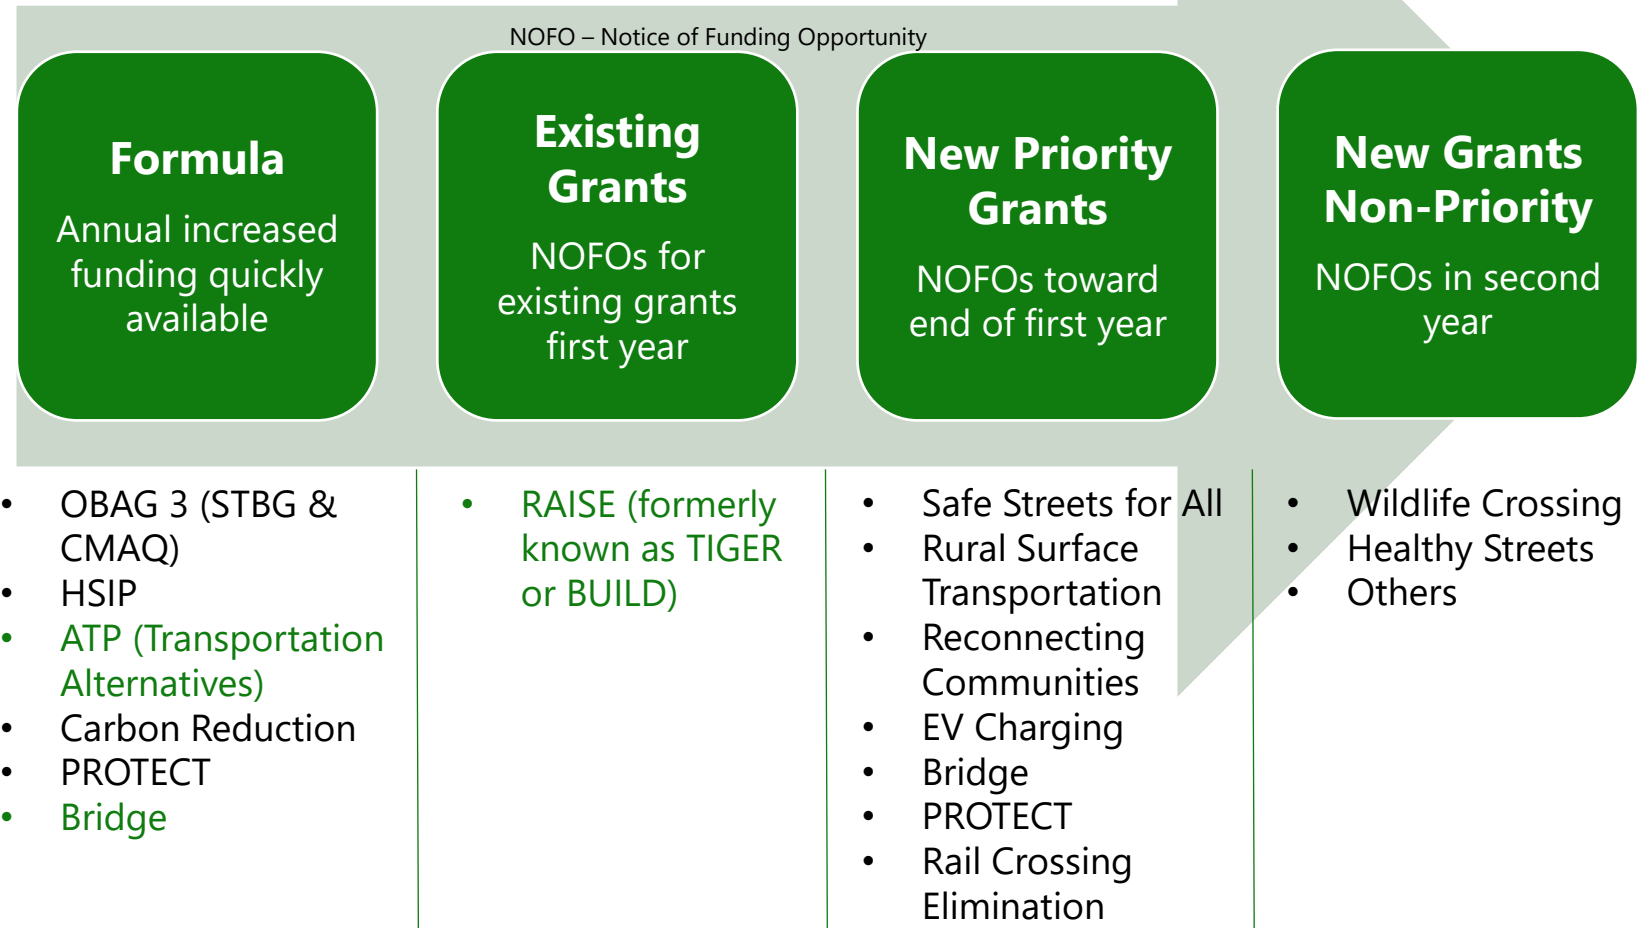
NOFO – Notice of Funding Opportunity

Formula

Annual increased funding quickly available

Existing Grants

NOFOs for existing grants first year

New Priority Grants

NOFOs toward end of first year

New Grants Non-Priority

NOFOs in second year

- OBAG 3 (STBG & CMAQ)
- HSIP
- ATP (Transportation Alternatives)
- Carbon Reduction
- PROTECT
- Bridge

- RAISE (formerly known as TIGER or BUILD)

- Safe Streets for All
- Rural Surface Transportation
- Reconnecting Communities
- EV Charging
- Bridge
- PROTECT
- Rail Crossing Elimination

- Wildlife Crossing
- Healthy Streets
- Others